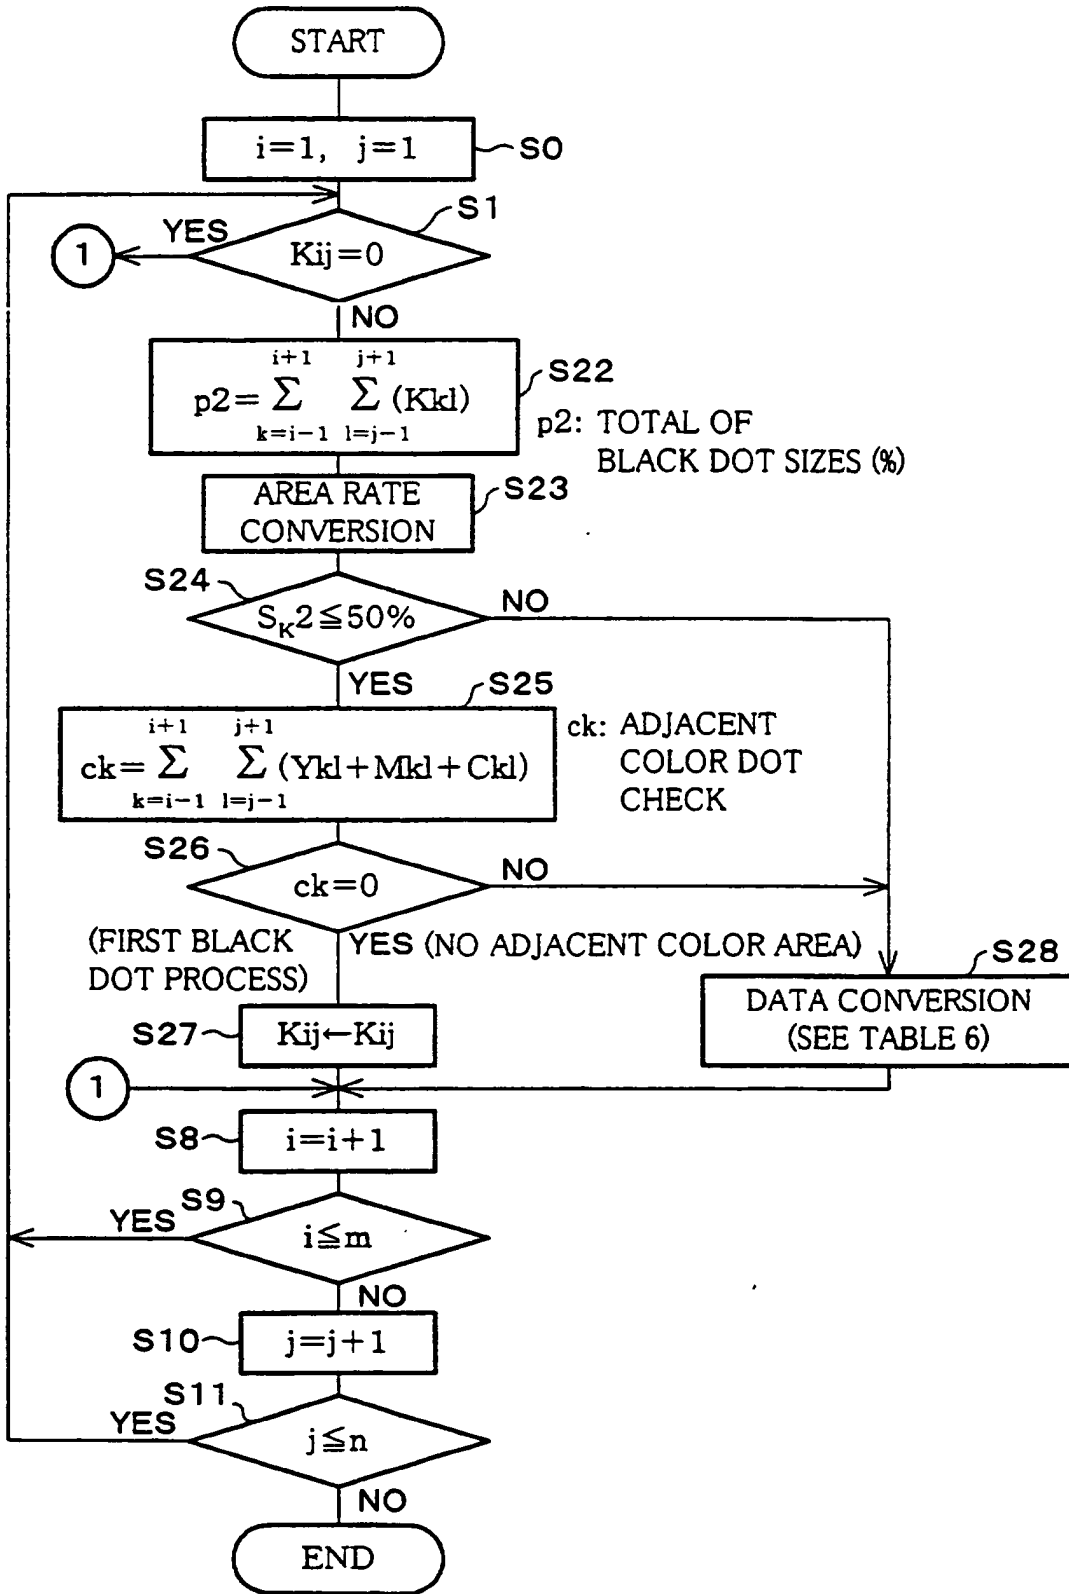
START

i=1, j=1

S0

S1

YES

1

Kij=0

NO

$p2=\sum_{k=i-1}^{i+1}\sum_{l=j-1}^{j+1}(Kkl)$

S22

p2: TOTAL OF BLACK DOT SIZES (%)

AREA RATE CONVERSION

S23

S24

$S_K2 \leqq 50\%$

NO

YES

S25

$ck=\sum_{k=i-1}^{i+1}\sum_{l=j-1}^{j+1}(Ykl+Mkl+Ckl)$

ck: ADJACENT COLOR DOT CHECK

S26

ck=0

NO

(FIRST BLACK DOT PROCESS)

YES (NO ADJACENT COLOR AREA)

S28

DATA CONVERSION (SEE TABLE 6)

S27

Kij←Kij

1

S8

i=i+1

S9

YES

$i \leqq m$

NO

S10

j=j+1

S11

YES

$j \leqq n$

NO

END